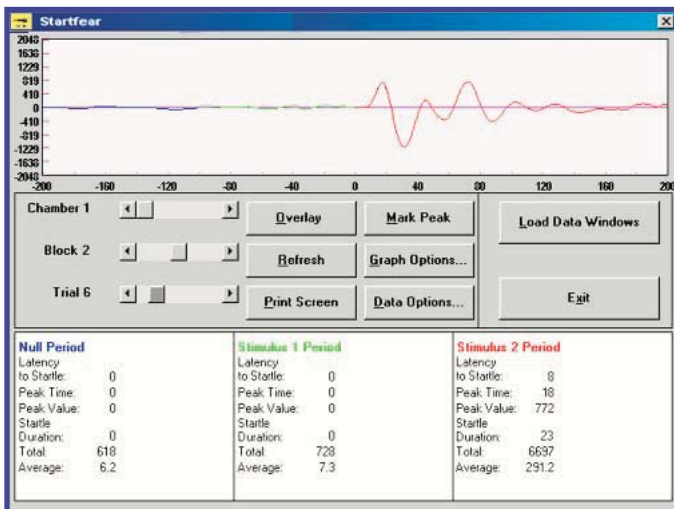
Startfear

2048
1638
1229
819
410
0
-410
-819
-1229
-1638
-2048

-200 -160 -120 -80 -40 0 40 80 120 160 200

Chamber 1
Block 2
Trial 6

Overlay
Mark Peak
Load Data Windows
Refresh
Graph Options...
Print Screen
Data Options...
Exit

| Null Period | | Stimulus 1 Period | | Stimulus 2 Period | |
|---|---|---|---|---|---|
| Latency to Startle: | 0 | Latency to Startle: | 0 | Latency to Startle: | 8 |
| Peak Time: | 0 | Peak Time: | 0 | Peak Time: | 18 |
| Peak Value: | 0 | Peak Value: | 0 | Peak Value: | 772 |
| Startle Duration: | 0 | Startle Duration: | 0 | Startle Duration: | 23 |
| Total: | 618 | Total: | 728 | Total: | 6697 |
| Average: | 6.2 | Average: | 7.3 | Average: | 291.2 |